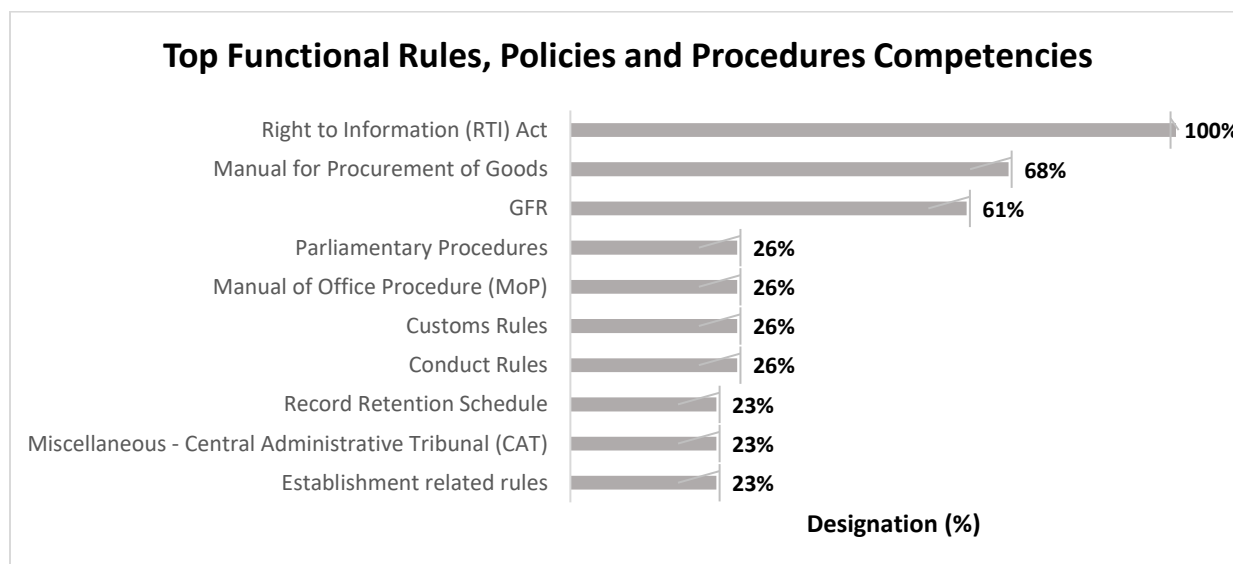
Top Functional Rules, Policies and Procedures Competencies

| | |
|---|---|
| Right to Information (RTI) Act | 100% |
| Manual for Procurement of Goods | 68% |
| GFR | 61% |
| Parliamentary Procedures | 26% |
| Manual of Office Procedure (MoP) | 26% |
| Customs Rules | 26% |
| Conduct Rules | 26% |
| Record Retention Schedule | 23% |
| Miscellaneous - Central Administrative Tribunal (CAT) | 23% |
| Establishment related rules | 23% |

Designation (%)